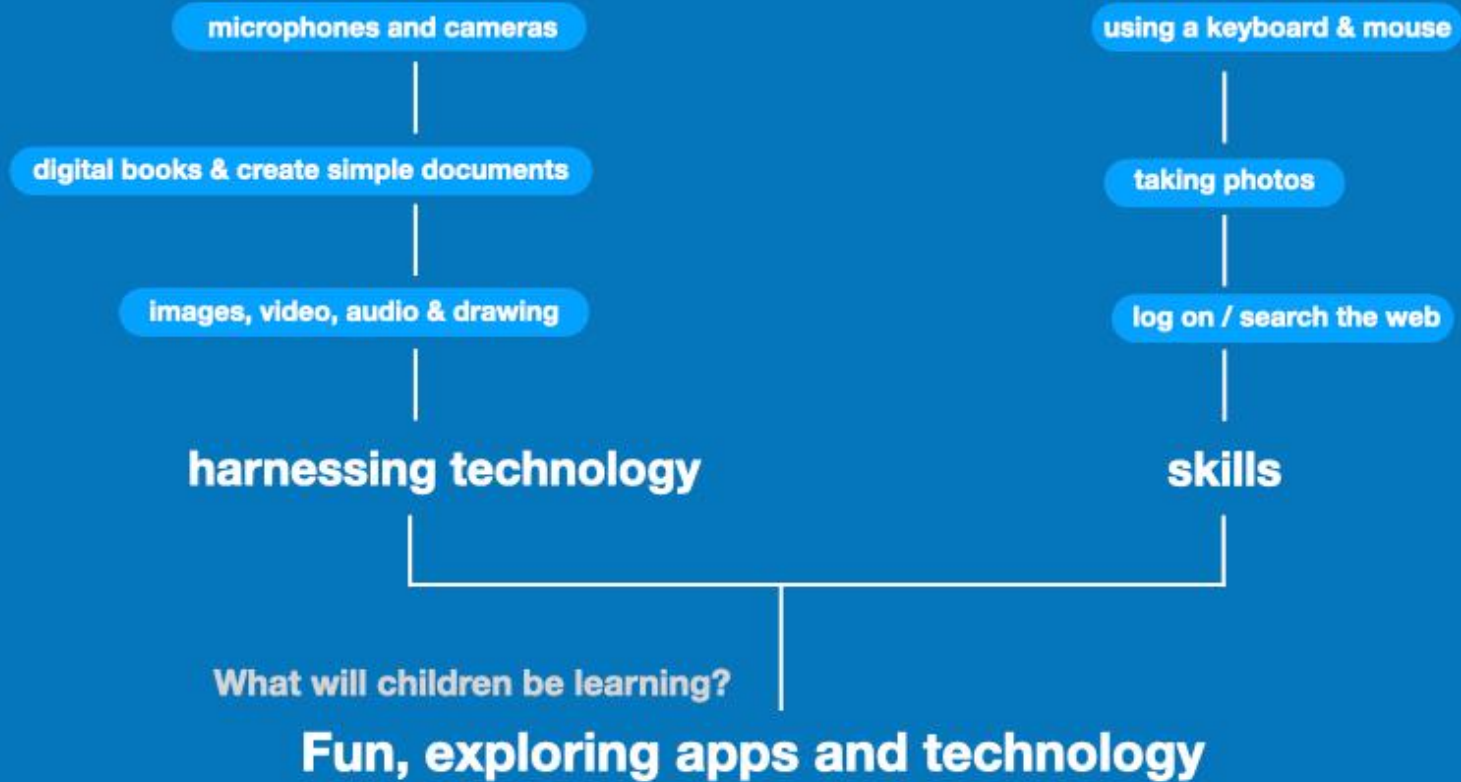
microphones and cameras

digital books & create simple documents

images, video, audio & drawing

harnessing technology

using a keyboard & mouse

taking photos

log on / search the web

skills

What will children be learning?

Fun, exploring apps and technology